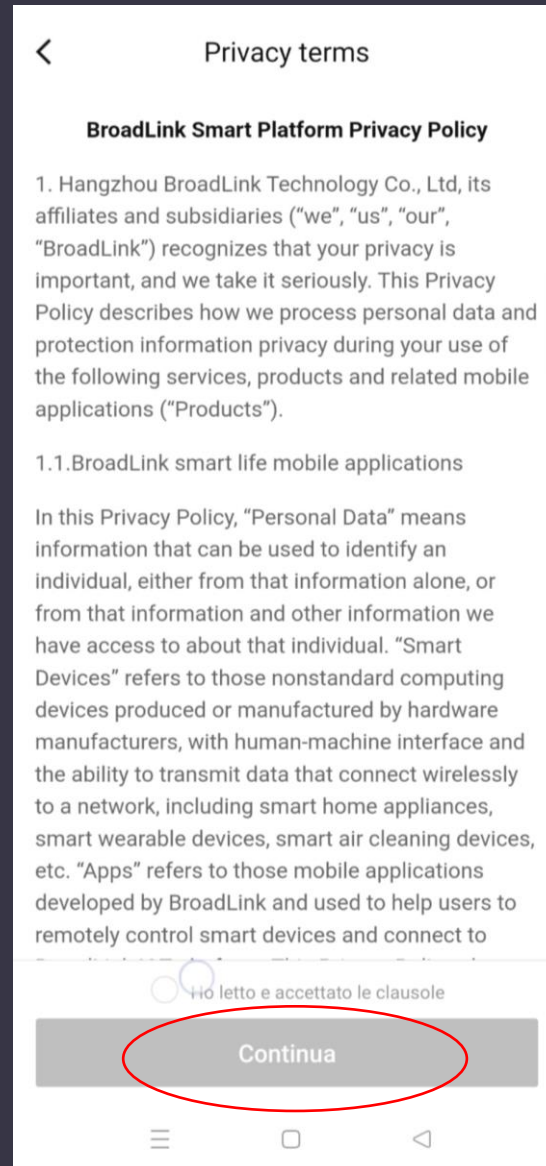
Privacy terms

BroadLink Smart Platform Privacy Policy

1. Hangzhou BroadLink Technology Co., Ltd, its affiliates and subsidiaries (“we”, “us”, “our”, “BroadLink”) recognizes that your privacy is important, and we take it seriously. This Privacy Policy describes how we process personal data and protection information privacy during your use of the following services, products and related mobile applications (“Products”).

1.1.BroadLink smart life mobile applications

In this Privacy Policy, “Personal Data” means information that can be used to identify an individual, either from that information alone, or from that information and other information we have access to about that individual. “Smart Devices” refers to those nonstandard computing devices produced or manufactured by hardware manufacturers, with human-machine interface and the ability to transmit data that connect wirelessly to a network, including smart home appliances, smart wearable devices, smart air cleaning devices, etc. “Apps” refers to those mobile applications developed by BroadLink and used to help users to remotely control smart devices and connect to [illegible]

Ho letto e accettato le clausole

Continua